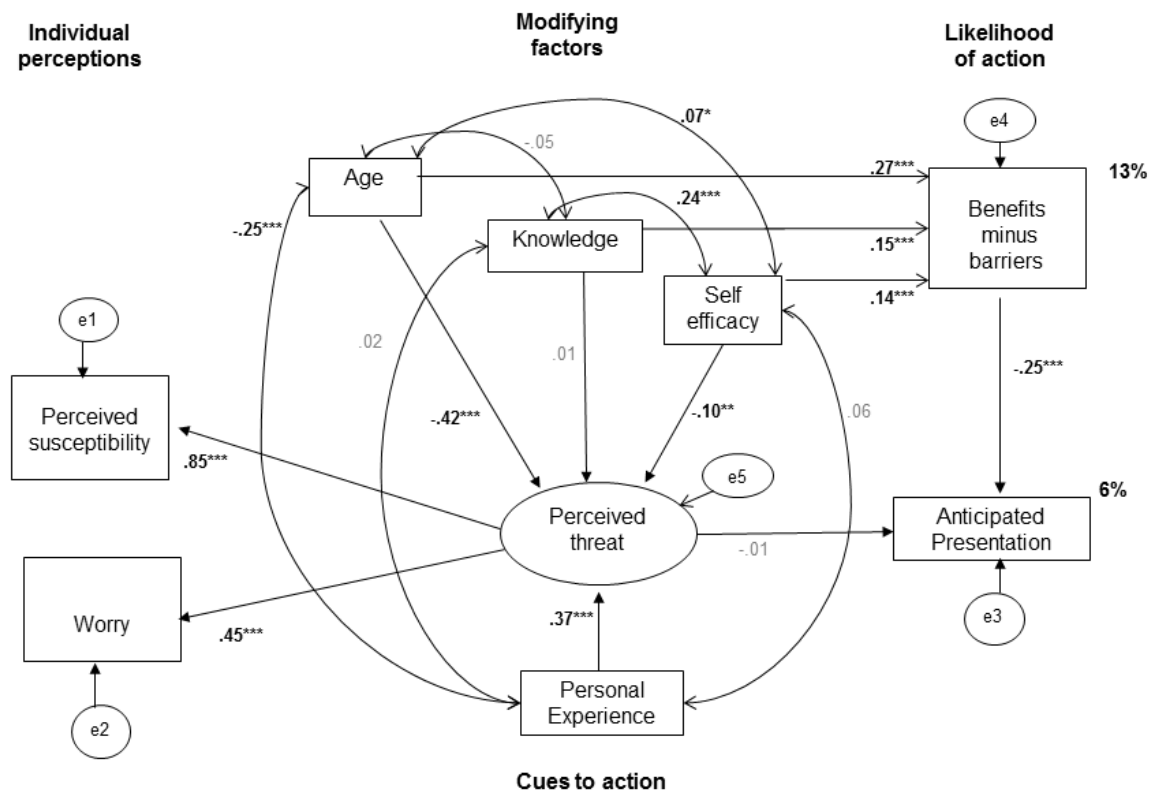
Individual perceptions

Modifying factors

Likelihood of action

e4

.07*

-.05

Age

.27***

13%

.24***

-.25***

Knowledge

Benefits minus barriers

.15***

Self efficacy

.14***

e1

.02

.01

-.25***

Perceived susceptibility

-.42***

-.10**

.06

.85***

e5

Perceived threat

Anticipated Presentation

6%

-.01

Worry

.45***

.37***

e3

Personal Experience

e2

Cues to action